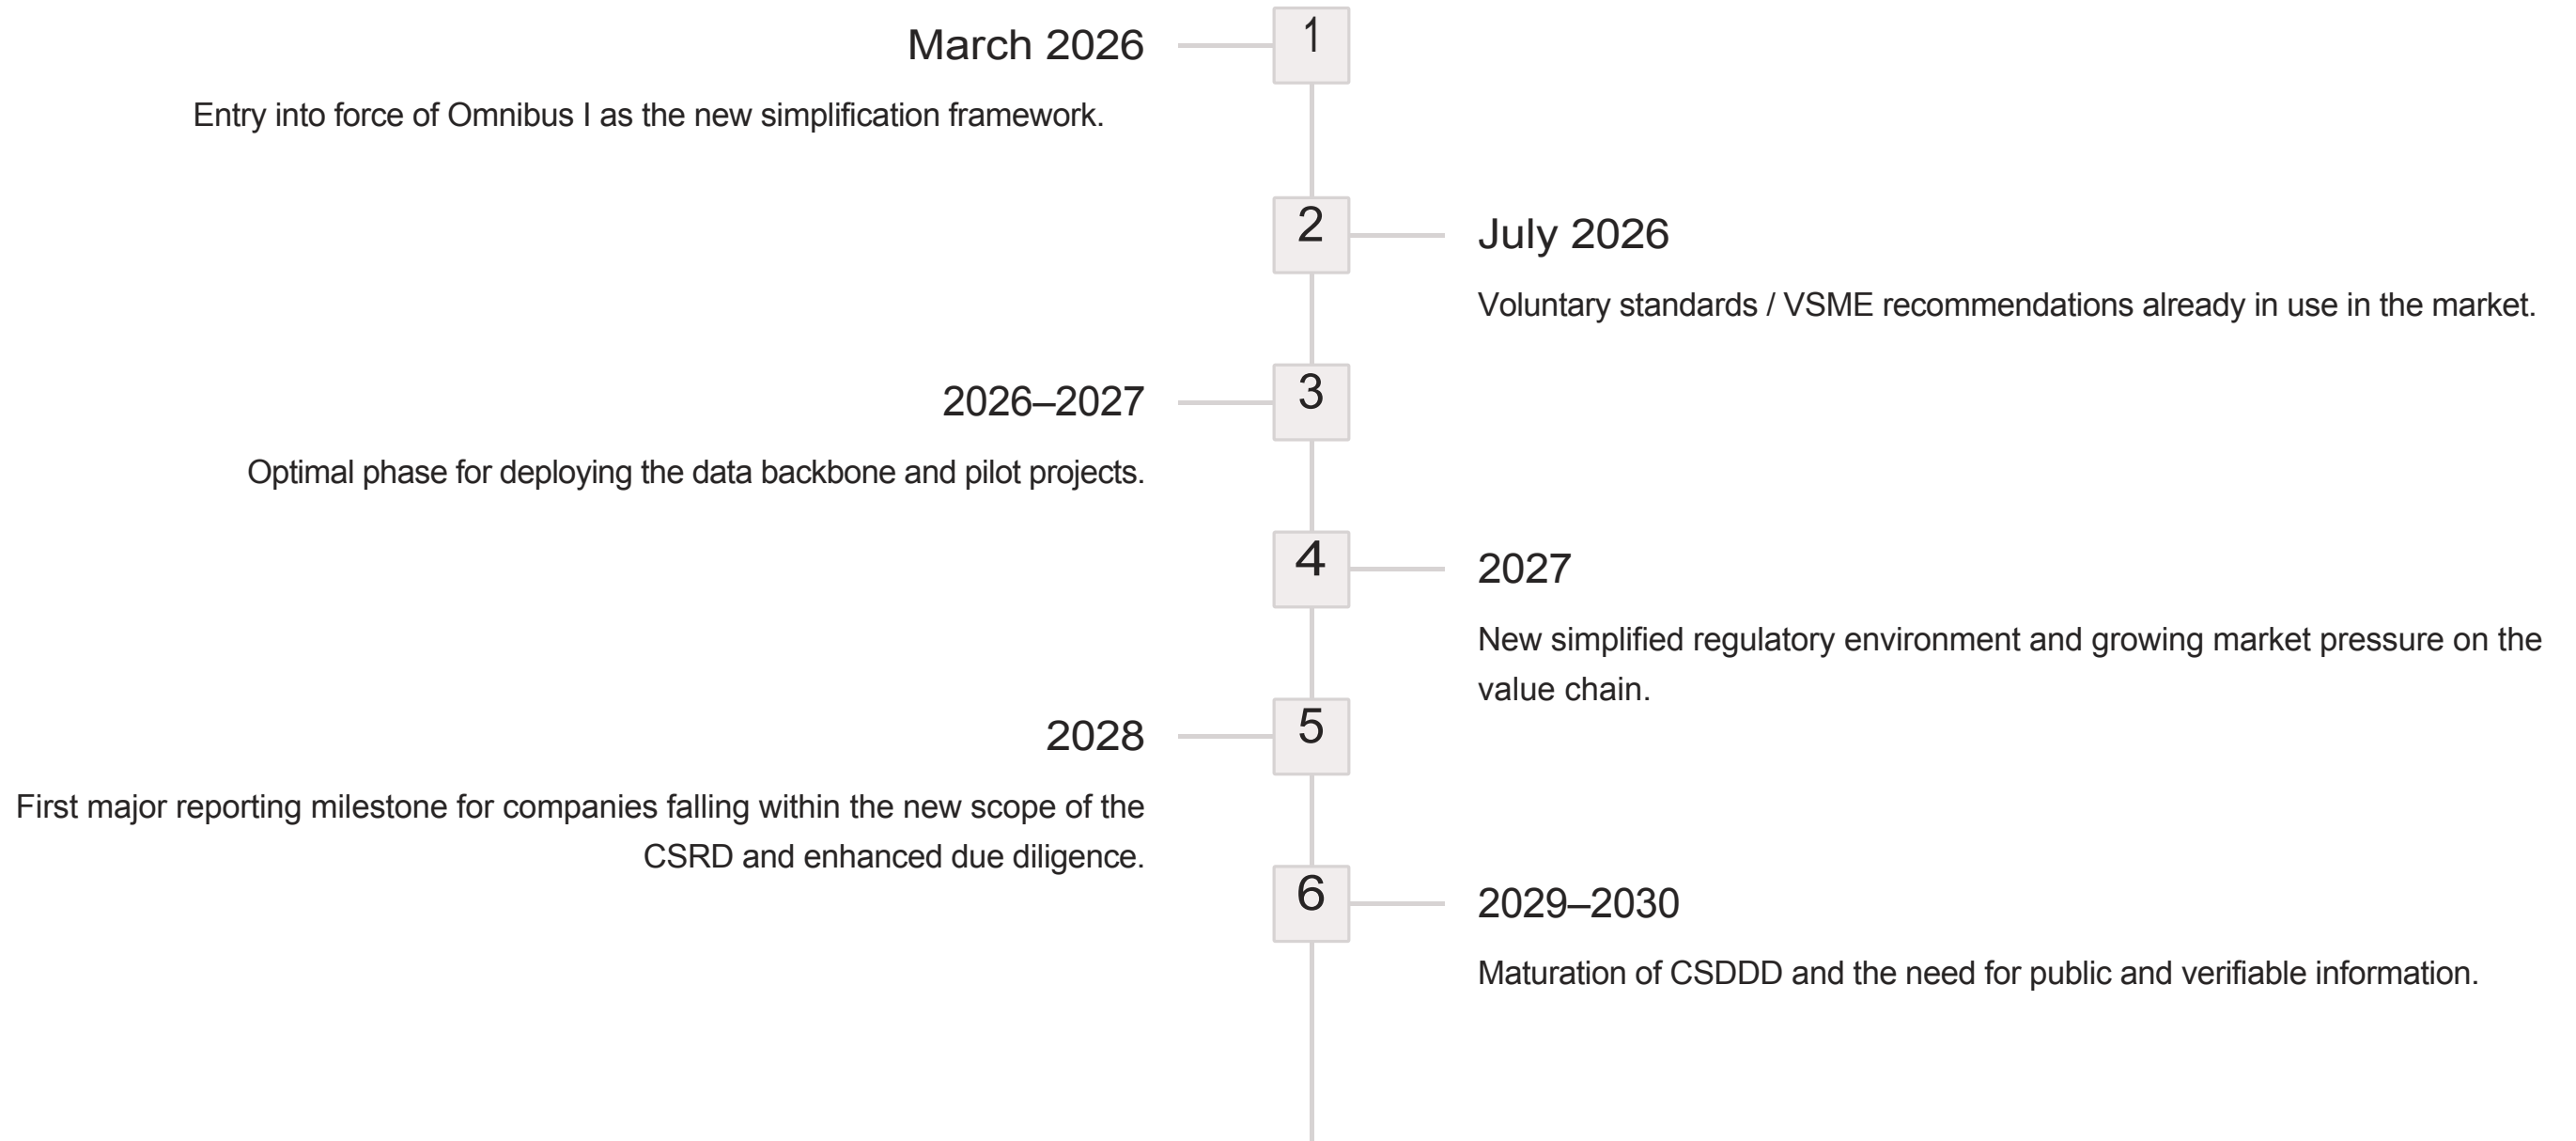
1

March 2026

Entry into force of Omnibus I as the new simplification framework.

2

July 2026

Voluntary standards / VSME recommendations already in use in the market.

3

2026–2027

Optimal phase for deploying the data backbone and pilot projects.

4

2027

New simplified regulatory environment and growing market pressure on the value chain.

5

2028

First major reporting milestone for companies falling within the new scope of the CSRD and enhanced due diligence.

6

2029–2030

Maturation of CSDDD and the need for public and verifiable information.